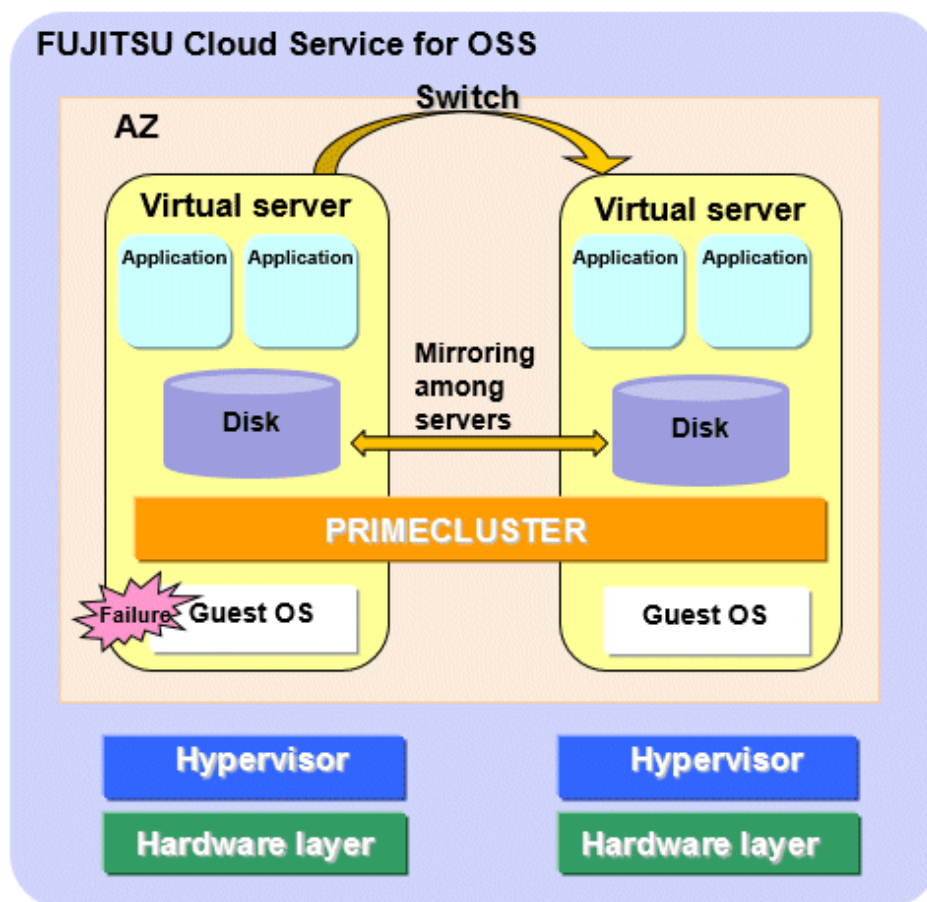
FUJITSU Cloud Service for OSS

Switch

AZ

Virtual server

Application

Application

Disk

Mirroring among servers

Virtual server

Application

Application

Disk

PRIMECLUSTER

Failure

Guest OS

Guest OS

Hypervisor

Hardware layer

Hypervisor

Hardware layer